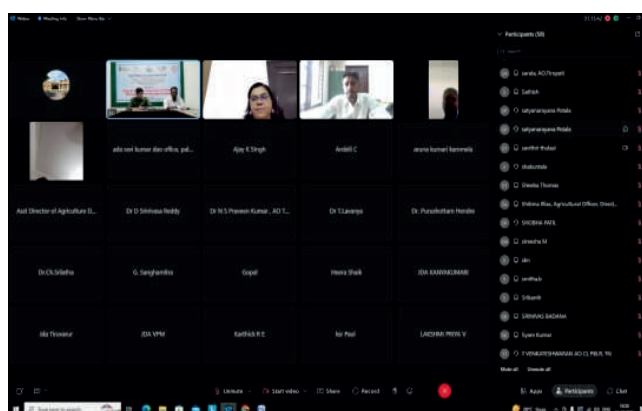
Webex   Meeting Info   Show Menu Bar

Participants (50)

ada ravi kumar dao office, pal...
Ajay K Singh
Ambili C
aruna kumari bammela
Asst Director of Agriculture D...
Dr D Srinivasa Reddy
Dr N S Praveen Kumar , AO T...
Dr T.Lavanya
Dr. Purushotham Hendre
Dr.Ch.Srilatha
G. Sanghamitra
Gopal
Heera Shaik
JDA KANYAKUMARI
Jilla Tiruvarur
JDA VPM
Karthick R E
Kir Paul
LAKSHMI PRIYA V

sarala, AO,Tirupati
Sathish
satyanarayana Potala
satyanarayana Potala
senthil thulasi
shakuntala
Sheeba Thomas
Shibina Riyas, Agricultural Officer, Sheed...
SHOBHA PATIL
shreedha M
shri
smithalu
Srikanth
SRINIVAS BADAWA
Syam Kumar
T.VENKATESWARAN AO CS PBUS, TN
Mute all   Unmute all

Unmute   Start video   Share   Record

Apps   Participants   Chat

Type here to search